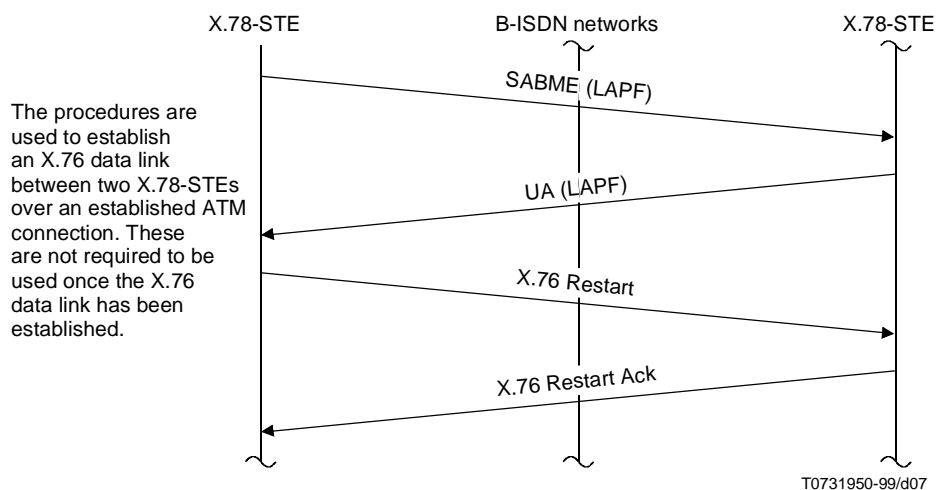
X.78-STE

B-ISDN networks

X.78-STE

The procedures are used to establish an X.76 data link between two X.78-STEs over an established ATM connection. These are not required to be used once the X.76 data link has been established.

SABME (LAPF)

UA (LAPF)

X.76 Restart

X.76 Restart Ack

T0731950-99/d07